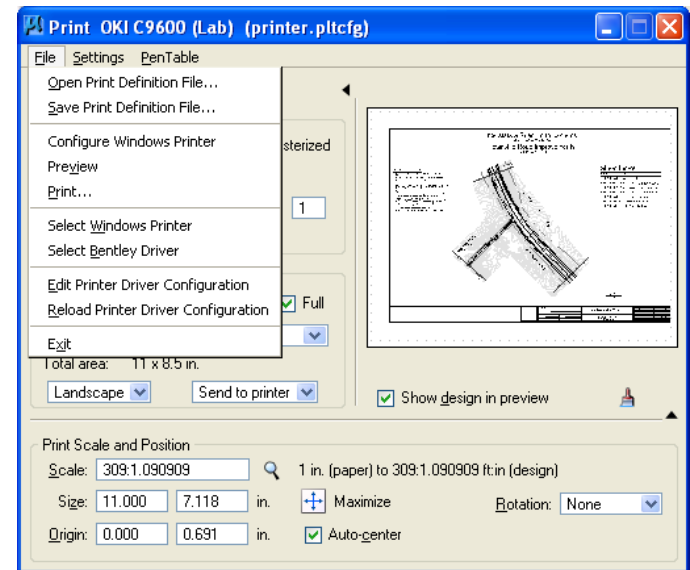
Print OKI C9600 (Lab) (printer.pltcfg)

File Settings PenTable

Open Print Definition File...
Save Print Definition File...
Configure Windows Printer
Preview
Print...
Select Windows Printer
Select Bentley Driver
Edit Printer Driver Configuration
Reload Printer Driver Configuration
Exit

sterized
1
Full
Total area: 11 x 8.5 in.
Landscape
Send to printer
Show design in preview

Print Scale and Position
Scale: 309:1.090909 1 in. (paper) to 309:1.090909 ft:in (design)
Size: 11.000 7.118 in. Maximize Rotation: None
Origin: 0.000 0.691 in. Auto-center